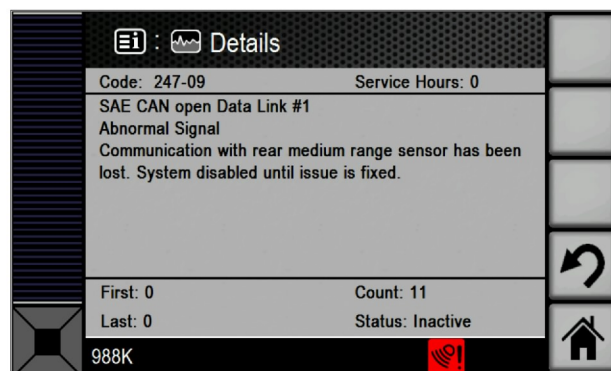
: Details

Code: 247-09 Service Hours: 0

SAE CAN open Data Link #1
Abnormal Signal
Communication with rear medium range sensor has been lost. System disabled until issue is fixed.

First: 0 Count: 11

Last: 0 Status: Inactive

988K